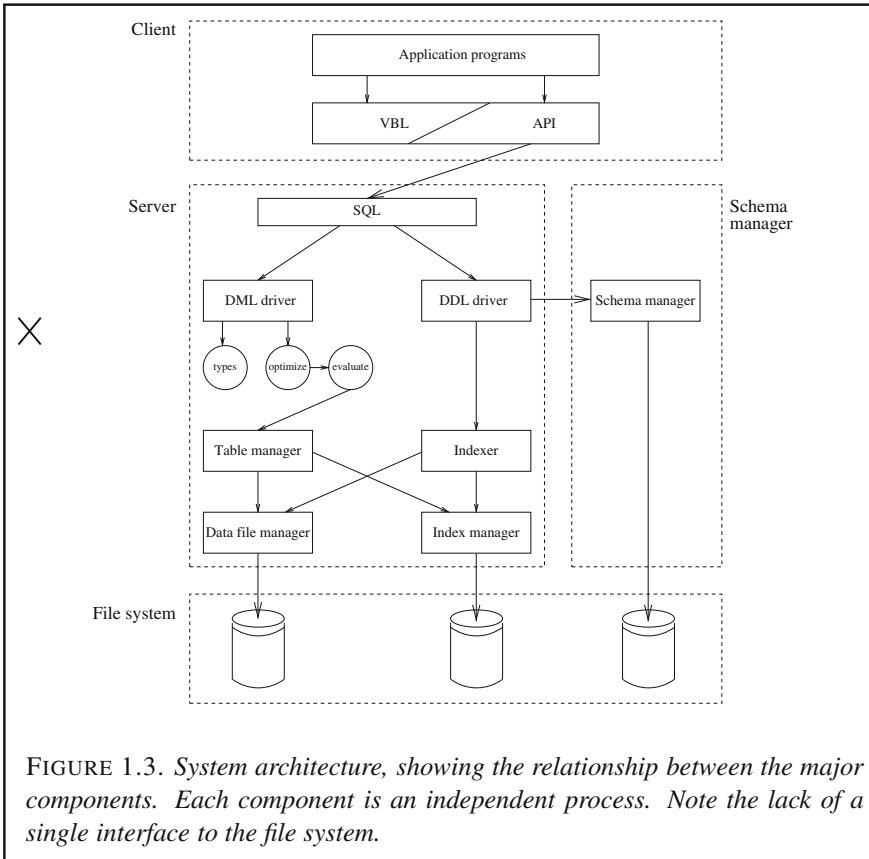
Client

Application programs

VBL

API

Server

SQL

Schema manager

DML driver

DDL driver

Schema manager

X

types

optimize

evaluate

Table manager

Indexer

Data file manager

Index manager

File system

FIGURE 1.3. *System architecture, showing the relationship between the major components. Each component is an independent process. Note the lack of a single interface to the file system.*